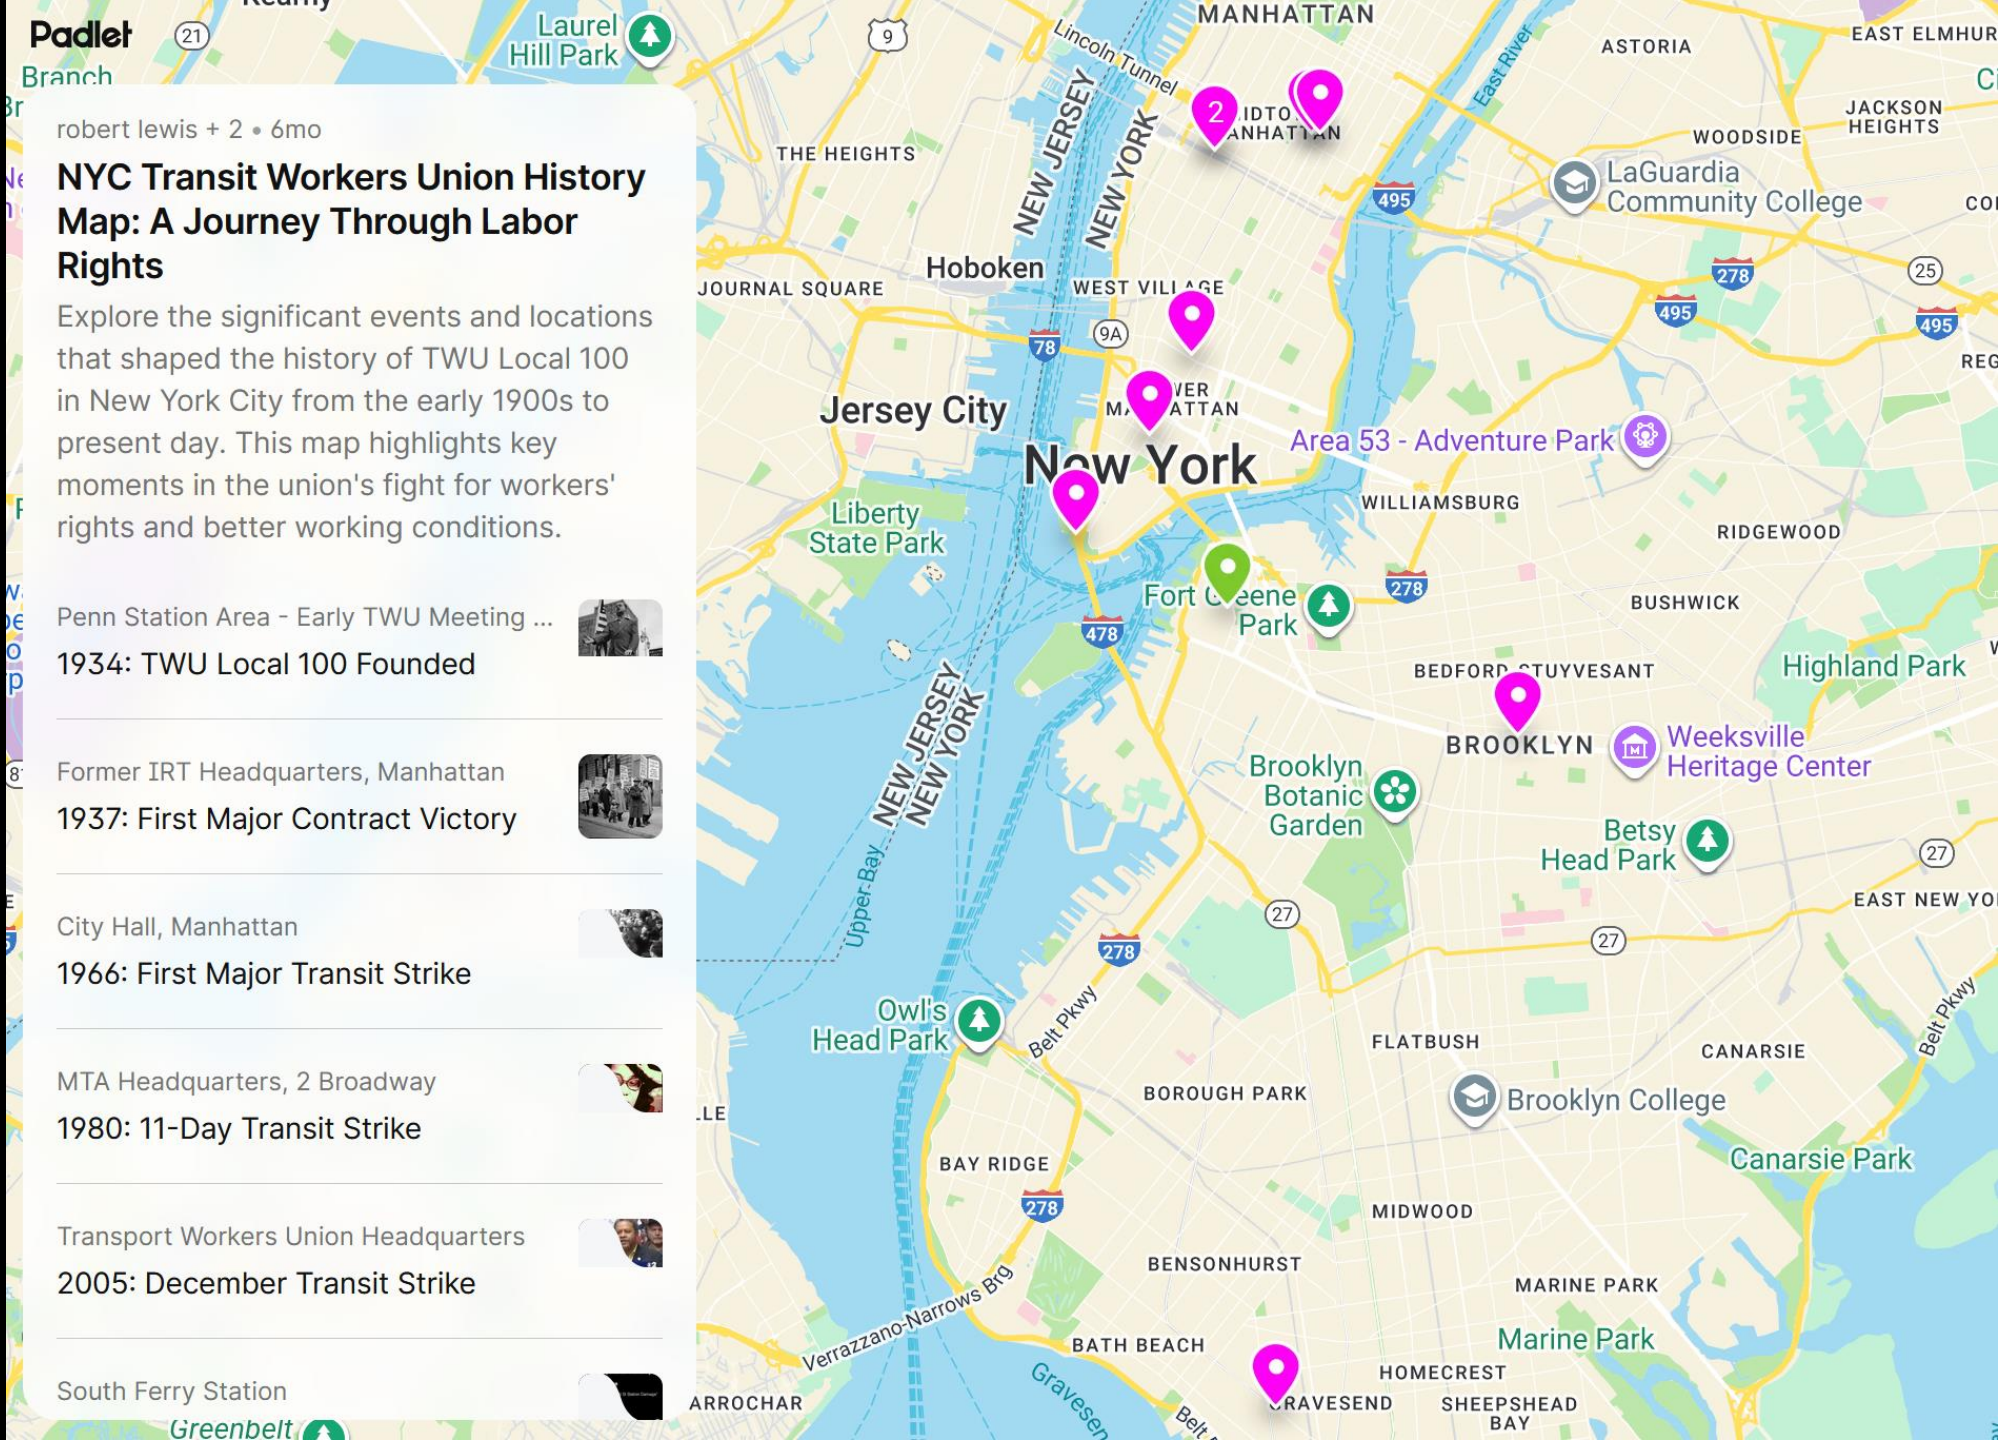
Padlet

robert lewis + 2 • 6mo

NYC Transit Workers Union History Map: A Journey Through Labor Rights

Explore the significant events and locations that shaped the history of TWU Local 100 in New York City from the early 1900s to present day. This map highlights key moments in the union's fight for workers' rights and better working conditions.

Penn Station Area - Early TWU Meeting ...
1934: TWU Local 100 Founded

Former IRT Headquarters, Manhattan
1937: First Major Contract Victory

City Hall, Manhattan
1966: First Major Transit Strike

MTA Headquarters, 2 Broadway
1980: 11-Day Transit Strike

Transport Workers Union Headquarters
2005: December Transit Strike

South Ferry Station

Branch
21
Laurel Hill Park
9
Lincoln Tunnel
MANHATTAN
ASTORIA
EAST ELMHUR
East River
2
IDTO ANHATTAN
JACKSON HEIGHTS
WOODSIDE
THE HEIGHTS
NEW JERSEY
NEW YORK
LaGuardia Community College
495
278
25
Hoboken
JOURNAL SQUARE
WEST VILLAGE
495
495
78
9A
Jersey City
MA VER ATTAN
Area 53 - Adventure Park
New York
WILLIAMSBURG
Liberty State Park
RIDGEWOOD
Fort Greene Park
278
BUSHWICK
478
BEDFORD-STUYVESANT
Highland Park
NEW JERSEY
NEW YORK
BROOKLYN
Weeksville Heritage Center
Brooklyn Botanic Garden
Betsy Head Park
Upper Bay
27
27
EAST NEW YO
278
27
Owl's Head Park
Belt Pkwy
FLATBUSH
CANARSIE
Belt Pkwy
BOROUGH PARK
Brooklyn College
BAY RIDGE
Canarsie Park
278
MIDWOOD
BENSONHURST
MARINE PARK
Verrazzano-Narrows Brg
Marine Park
BATH BEACH
HOMECREST
Gravesend
GRAVESEND
SHEEPSHEAD BAY
ARROCHAR
Belt
Greenbelt